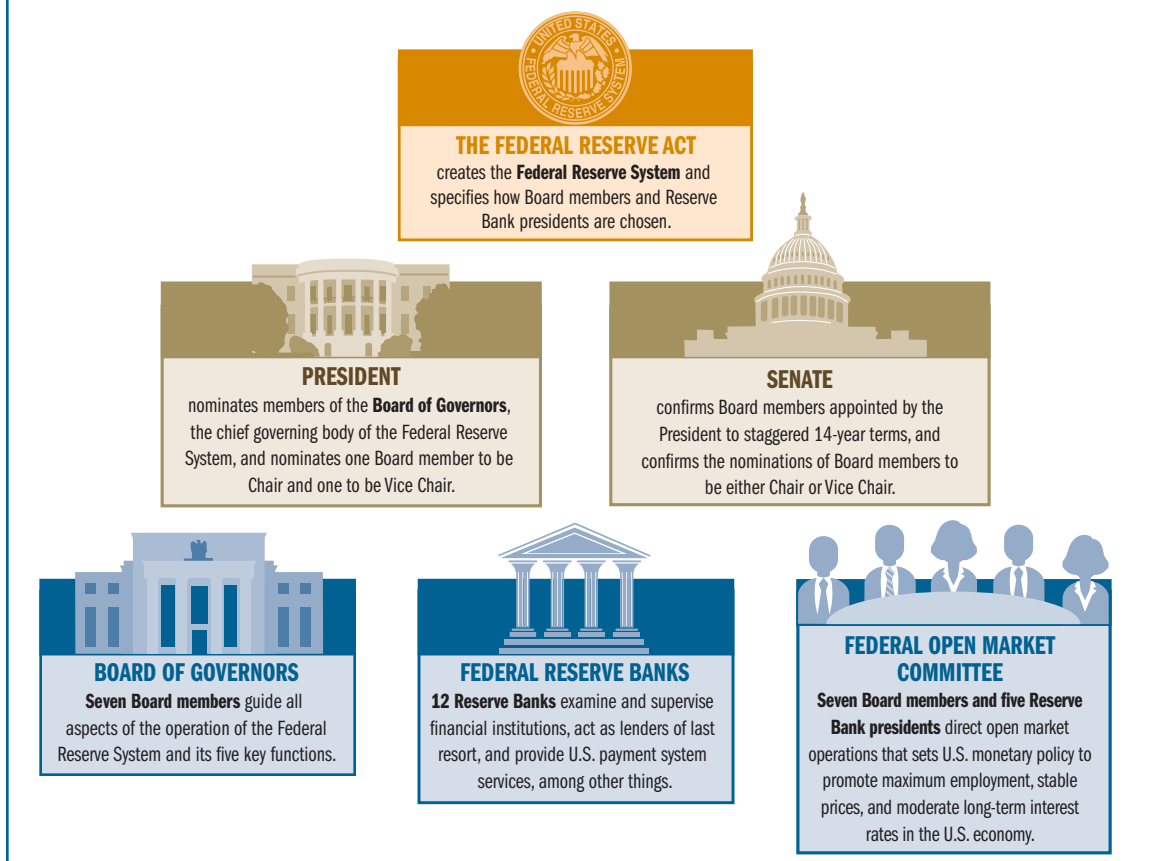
UNITED STATES FEDERAL RESERVE SYSTEM

THE FEDERAL RESERVE ACT
creates the Federal Reserve System and specifies how Board members and Reserve Bank presidents are chosen.

PRESIDENT
nominates members of the Board of Governors, the chief governing body of the Federal Reserve System, and nominates one Board member to be Chair and one to be Vice Chair.

SENATE
confirms Board members appointed by the President to staggered 14-year terms, and confirms the nominations of Board members to be either Chair or Vice Chair.

BOARD OF GOVERNORS
Seven Board members guide all aspects of the operation of the Federal Reserve System and its five key functions.

FEDERAL RESERVE BANKS
12 Reserve Banks examine and supervise financial institutions, act as lenders of last resort, and provide U.S. payment system services, among other things.

FEDERAL OPEN MARKET COMMITTEE
Seven Board members and five Reserve Bank presidents direct open market operations that sets U.S. monetary policy to promote maximum employment, stable prices, and moderate long-term interest rates in the U.S. economy.